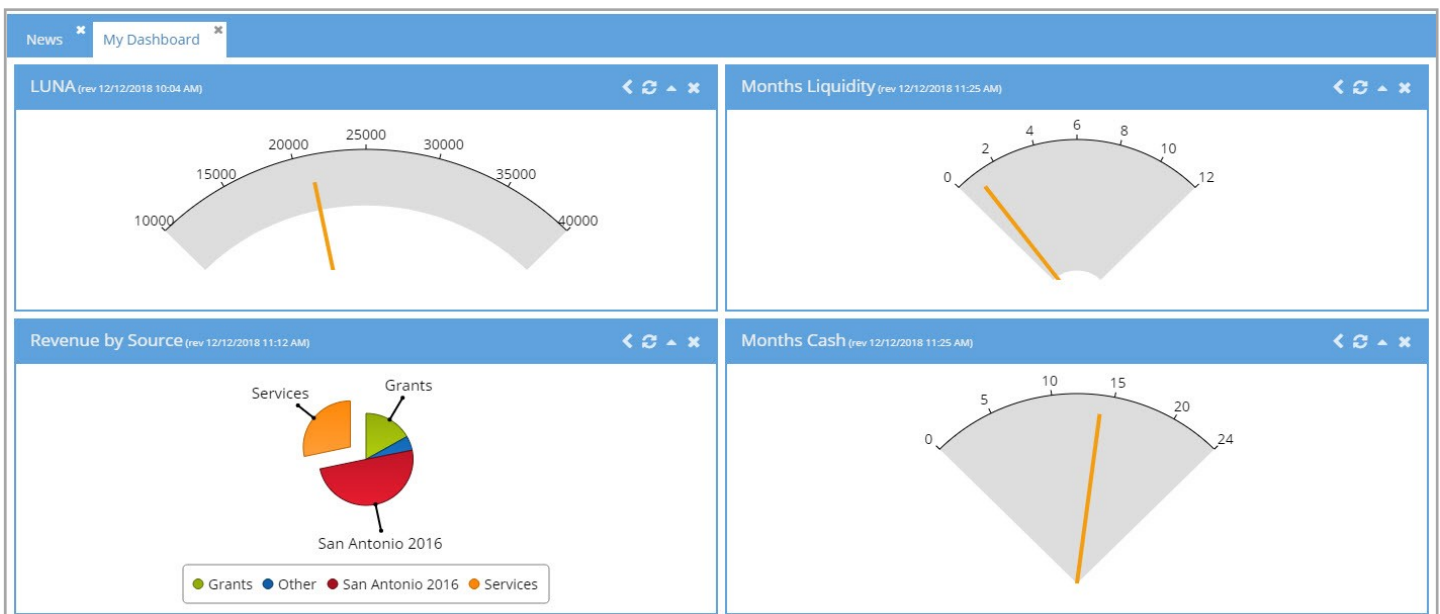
News ✖ My Dashboard ✖

LUNA (rev 12/12/2018 10:04 AM)

10000 15000 20000 25000 30000 35000 40000

Months Liquidity (rev 12/12/2018 11:25 AM)

0 2 4 6 8 10 12

Revenue by Source (rev 12/12/2018 11:12 AM)

Services
Grants
San Antonio 2016

Grants Other San Antonio 2016 Services

Months Cash (rev 12/12/2018 11:25 AM)

0 5 10 15 20 24